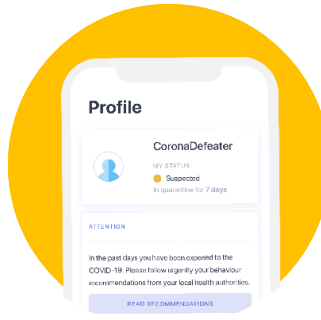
Profile

CoronaDefeater

MY STATUS:

Suspected

In quarantine for 7 days

ATTENTION

In the past days you have been exposed to the COVID-19. Please follow urgently your behaviour recommendations from your local health authorities.

READ RECOMMENDATIONS